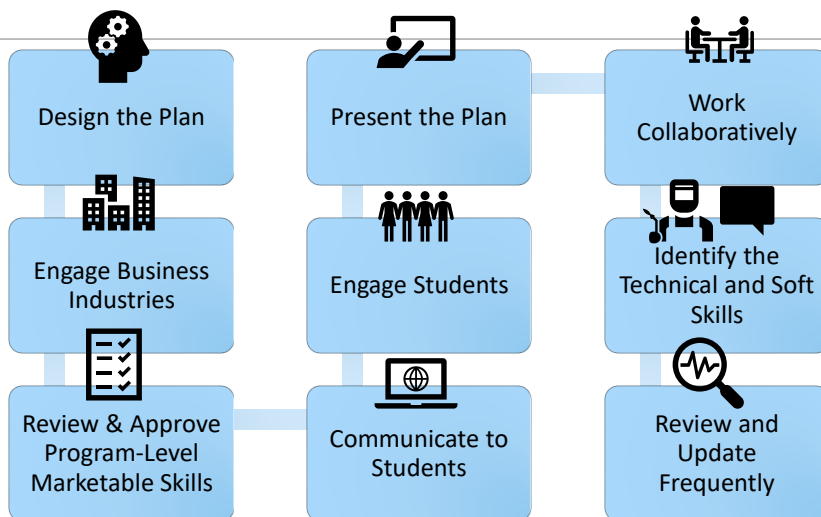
Design the Plan

Engage Business Industries

Review & Approve Program-Level Marketable Skills

Communicate to Students

Engage Students

Present the Plan

Work Collaboratively

Identify the Technical and Soft Skills

Review and Update Frequently